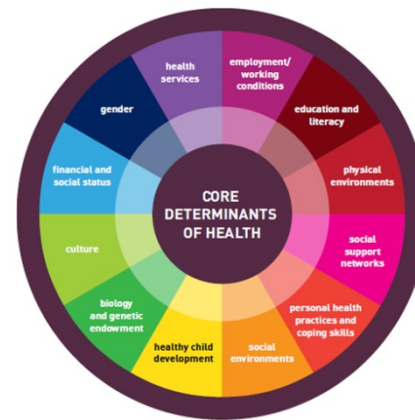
CORE DETERMINANTS OF HEALTH

health services

employment/ working conditions

education and literacy

physical environments

social support networks

personal health practices and coping skills

social environments

healthy child development

biology and genetic endowment

culture

financial and social status

gender